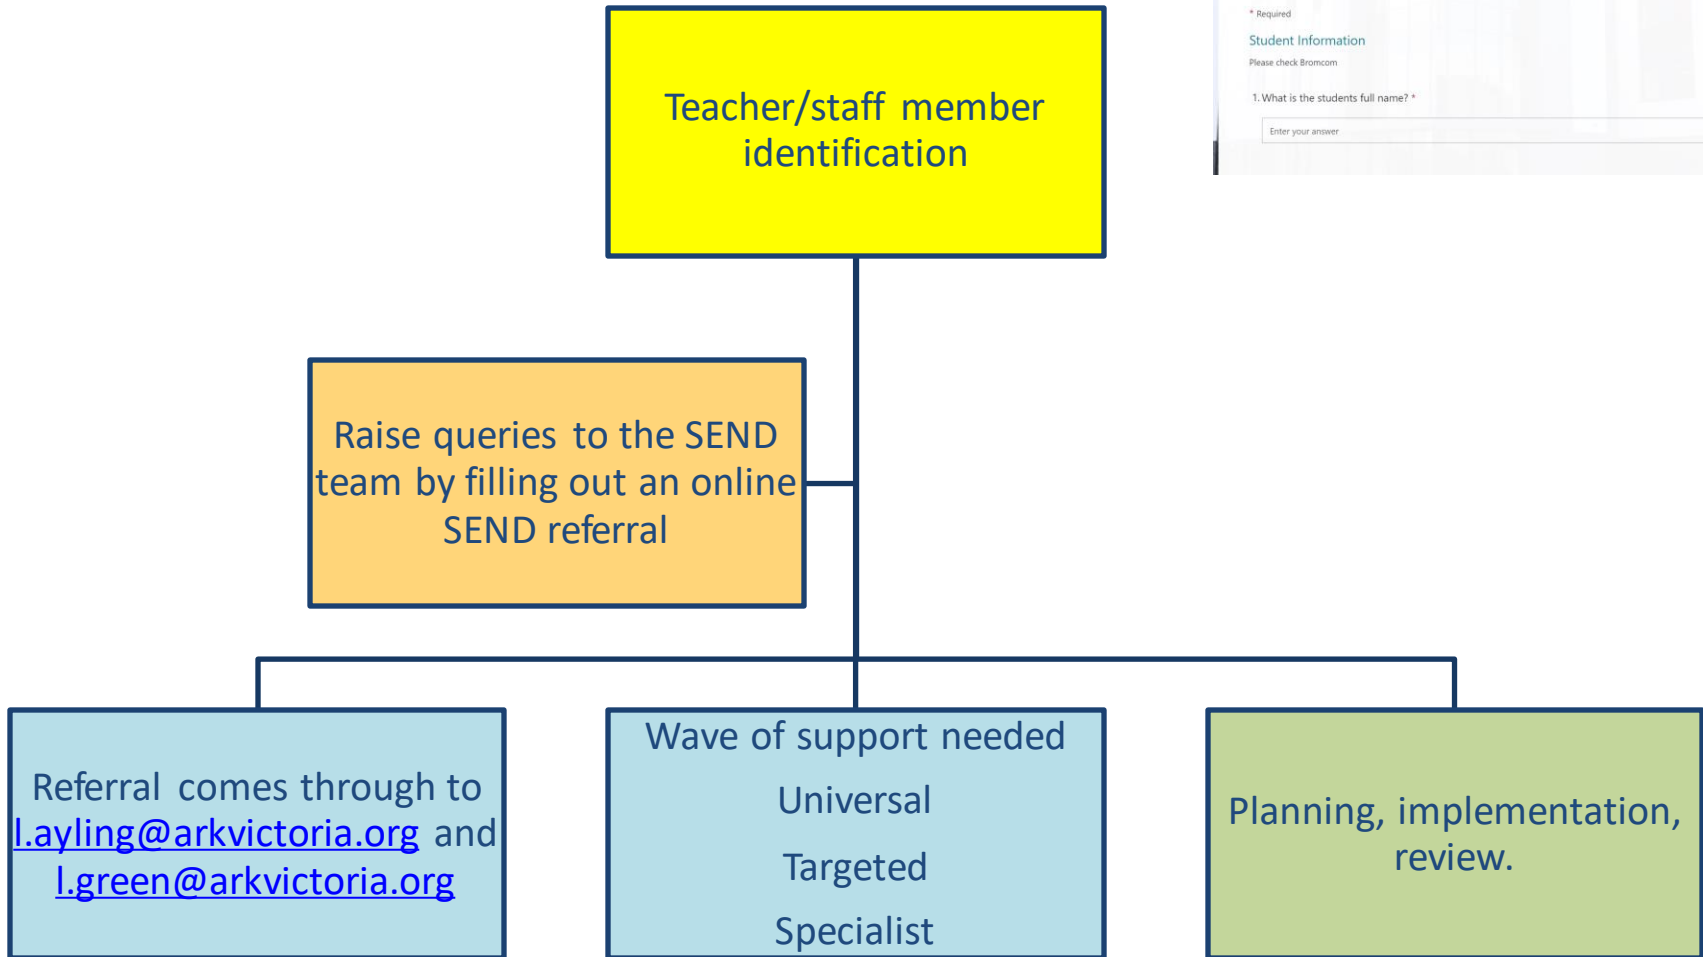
Teacher/staff member identification

* Required

Student Information

Please check Bromcom

1. What is the students full name? *

Enter your answer

Raise queries to the SEND team by filling out an online SEND referral

Referral comes through to l.ayling@arkvictoria.org and l.green@arkvictoria.org

Wave of support needed

Universal

Targeted

Specialist

Planning, implementation, review.